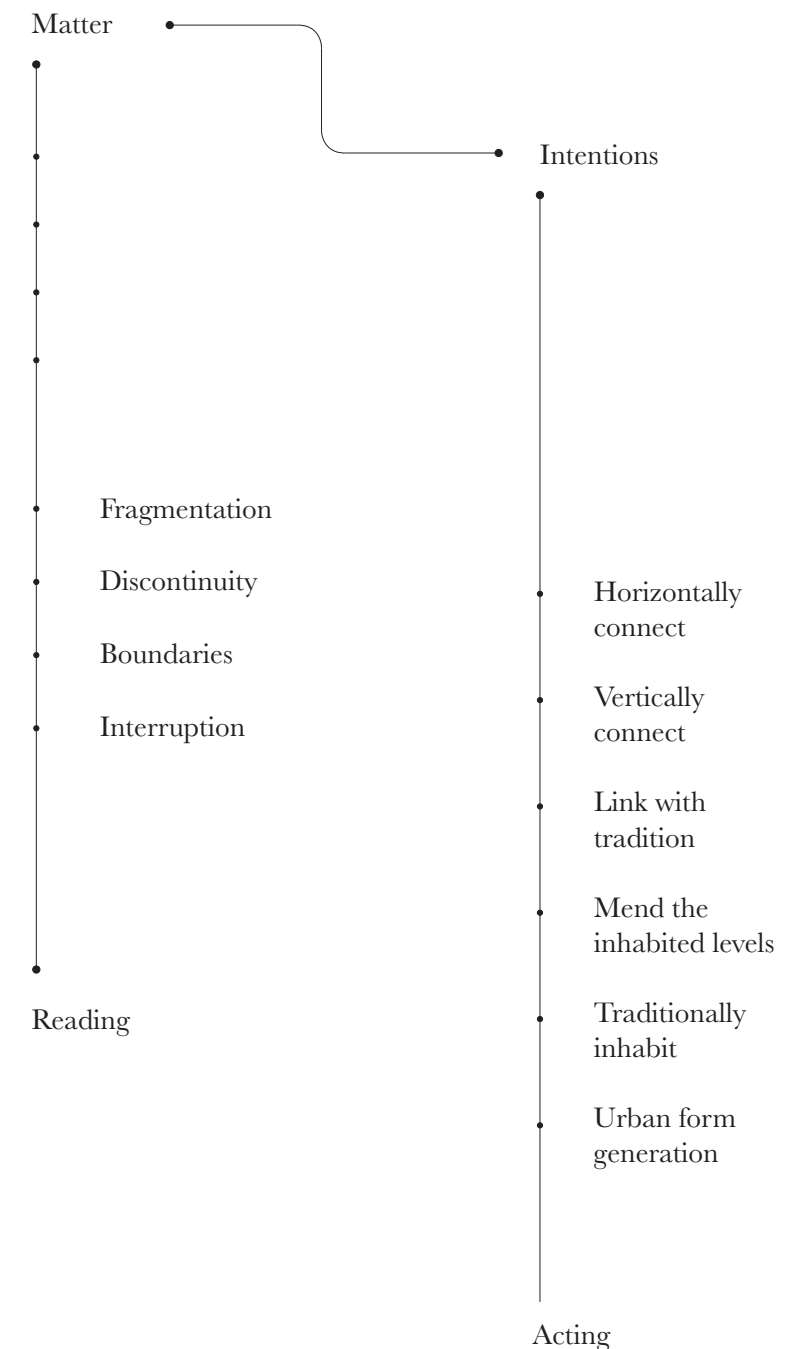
Matter

Intentions

Fragmentation

Discontinuity

Boundaries

Interruption

Reading

Horizontally connect

Vertically connect

Link with tradition

Mend the inhabited levels

Traditionally inhabit

Urban form generation

Acting